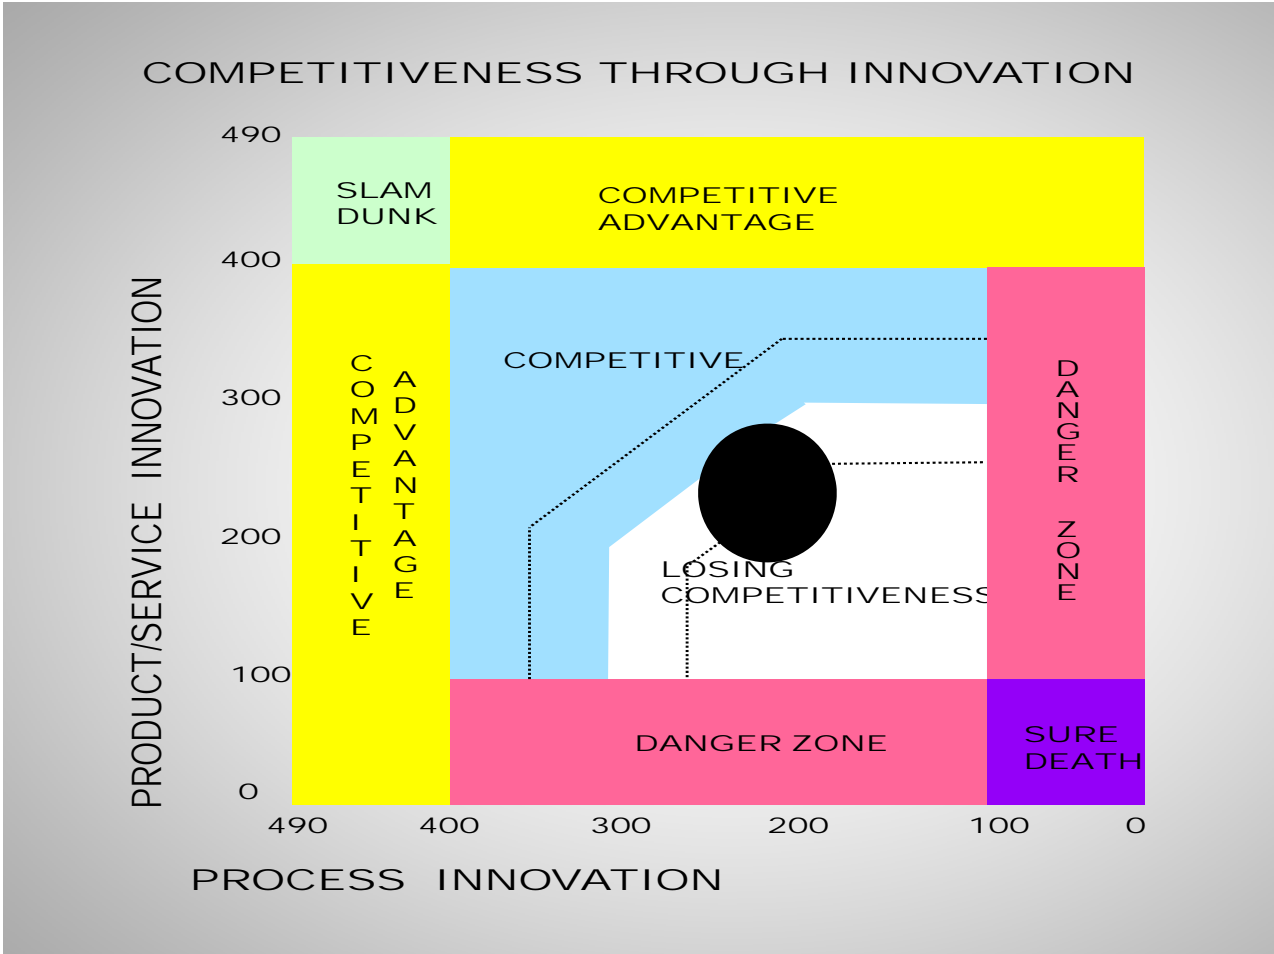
COMPETITIVENESS THROUGH INNOVATION

PRODUCT/SERVICE INNOVATION

490

400

300

200

100

0

SLAM DUNK

COMPETITIVE ADVANTAGE

COMPETITIVE ADVANTAGE

COMPETITIVE

DANGER ZONE

LOSING COMPETITIVENESS

DANGER ZONE

SURE DEATH

490 400 300 200 100 0

PROCESS INNOVATION